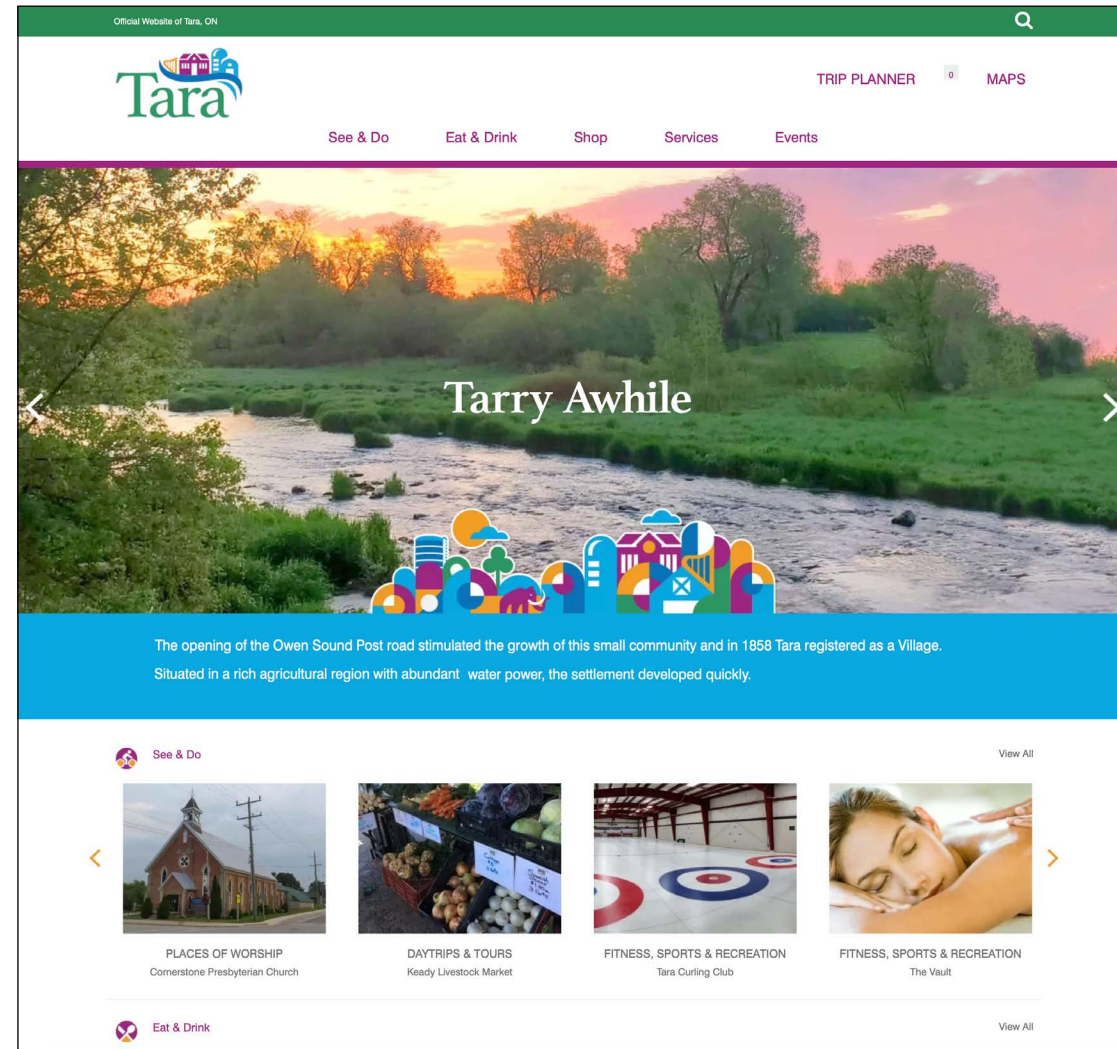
Official Website of Tara, ON

Tara

TRIP PLANNER 0 MAPS

See & Do Eat & Drink Shop Services Events

Tarry Awhile

The opening of the Owen Sound Post road stimulated the growth of this small community and in 1858 Tara registered as a Village. Situated in a rich agricultural region with abundant water power, the settlement developed quickly.

See & Do

View All

PLACES OF WORSHIP
Cornerstone Presbyterian Church

DAYTRIPS & TOURS
Keady Livestock Market

FITNESS, SPORTS & RECREATION
Tara Curling Club

FITNESS, SPORTS & RECREATION
The Vault

Eat & Drink

View All